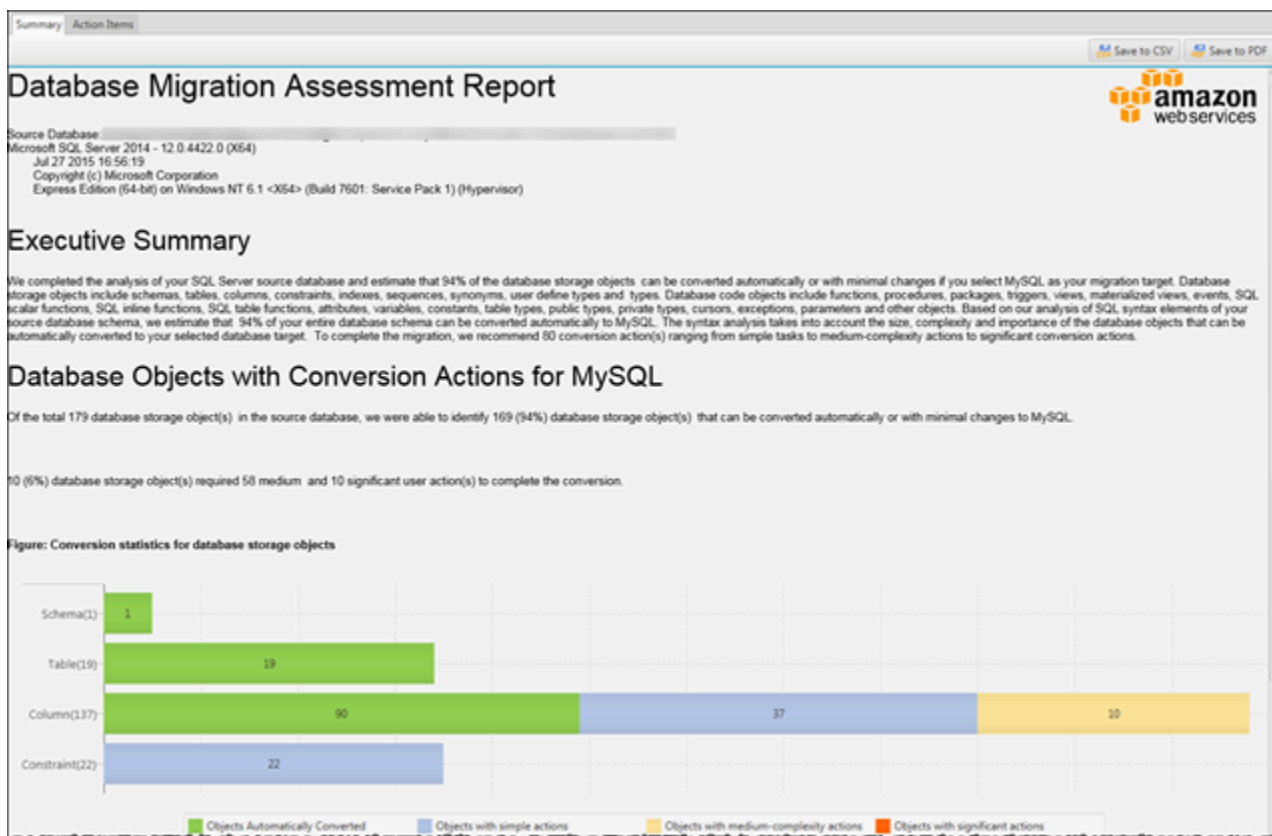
Summary | Action Items

Save to CSV | Save to PDF

Database Migration Assessment Report

amazon webservices

Source Database: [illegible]
Microsoft SQL Server 2014 - 12.0.4422.0 (X64)
Jul 27 2015 16:56:19
Copyright (c) Microsoft Corporation
Express Edition (64-bit) on Windows NT 6.1 <X64> (Build 7601: Service Pack 1) (Hypervisor)

Executive Summary

We completed the analysis of your SQL Server source database and estimate that 94% of the database storage objects can be converted automatically or with minimal changes if you select MySQL as your migration target. Database storage objects include schemas, tables, columns, constraints, indexes, sequences, synonyms, user define types and types. Database code objects include functions, procedures, packages, triggers, views, materialized views, events, SQL scalar functions, SQL inline functions, SQL table functions, attributes, variables, constants, table types, public types, private types, cursors, exceptions, parameters and other objects. Based on our analysis of SQL syntax elements of your source database schema, we estimate that 94% of your entire database schema can be converted automatically to MySQL. The syntax analysis takes into account the size, complexity and importance of the database objects that can be automatically converted to your selected database target. To complete the migration, we recommend 80 conversion action(s) ranging from simple tasks to medium-complexity actions to significant conversion actions.

Database Objects with Conversion Actions for MySQL

Of the total 179 database storage object(s) in the source database, we were able to identify 169 (94%) database storage object(s) that can be converted automatically or with minimal changes to MySQL.

10 (6%) database storage object(s) required 58 medium and 10 significant user action(s) to complete the conversion.

Figure: Conversion statistics for database storage objects

Schema(1) 1
Table(19) 19
Column(137) 90 37 10
Constraint(22) 22

Objects Automatically Converted | Objects with simple actions | Objects with medium-complexity actions | Objects with significant actions